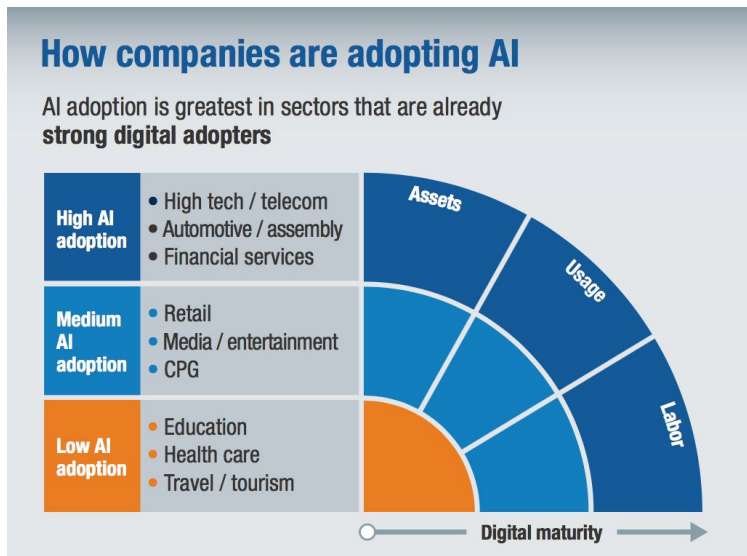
How companies are adopting AI

AI adoption is greatest in sectors that are already **strong digital adopters**

| | |
|---|---|
| High AI adoption | • High tech / telecom<br>• Automotive / assembly<br>• Financial services |
| Medium AI adoption | • Retail<br>• Media / entertainment<br>• CPG |
| Low AI adoption | • Education<br>• Health care<br>• Travel / tourism |

Assets

Usage

Labor

Digital maturity